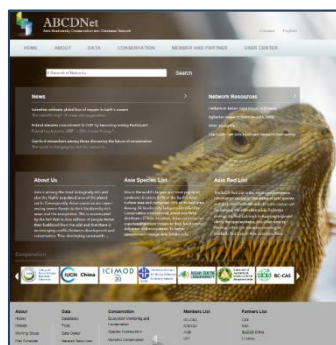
ABCDNet

Asia Biodiversity Conservation and Database Network

HOME ABOUT DATA CONSERVATION MEMBER AND PARTNER USER CENTER

Search

News

Network Resources

About Us

Asia Species List

Asia Red List

IUCN China

ICIMOD

About

Data

Conservation

Members List

Partners List

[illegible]